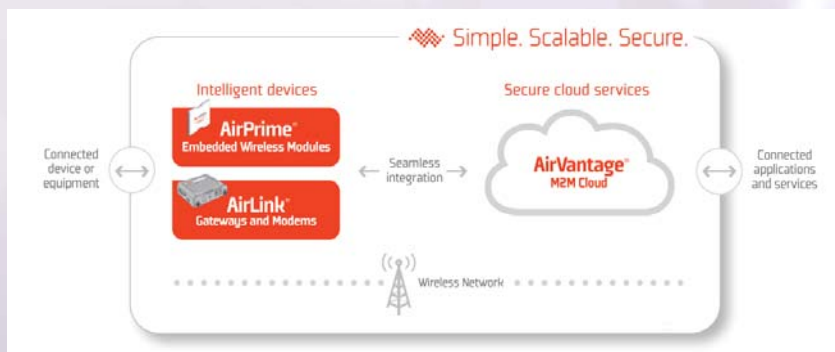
Simple. Scalable. Secure.

Intelligent devices

AirPrime®
Embedded Wireless Modules

AirLink®
Gateways and Modems

Seamless integration

Secure cloud services

AirVantage®
M2M Cloud

Connected device or equipment

Connected applications and services

Wireless Network